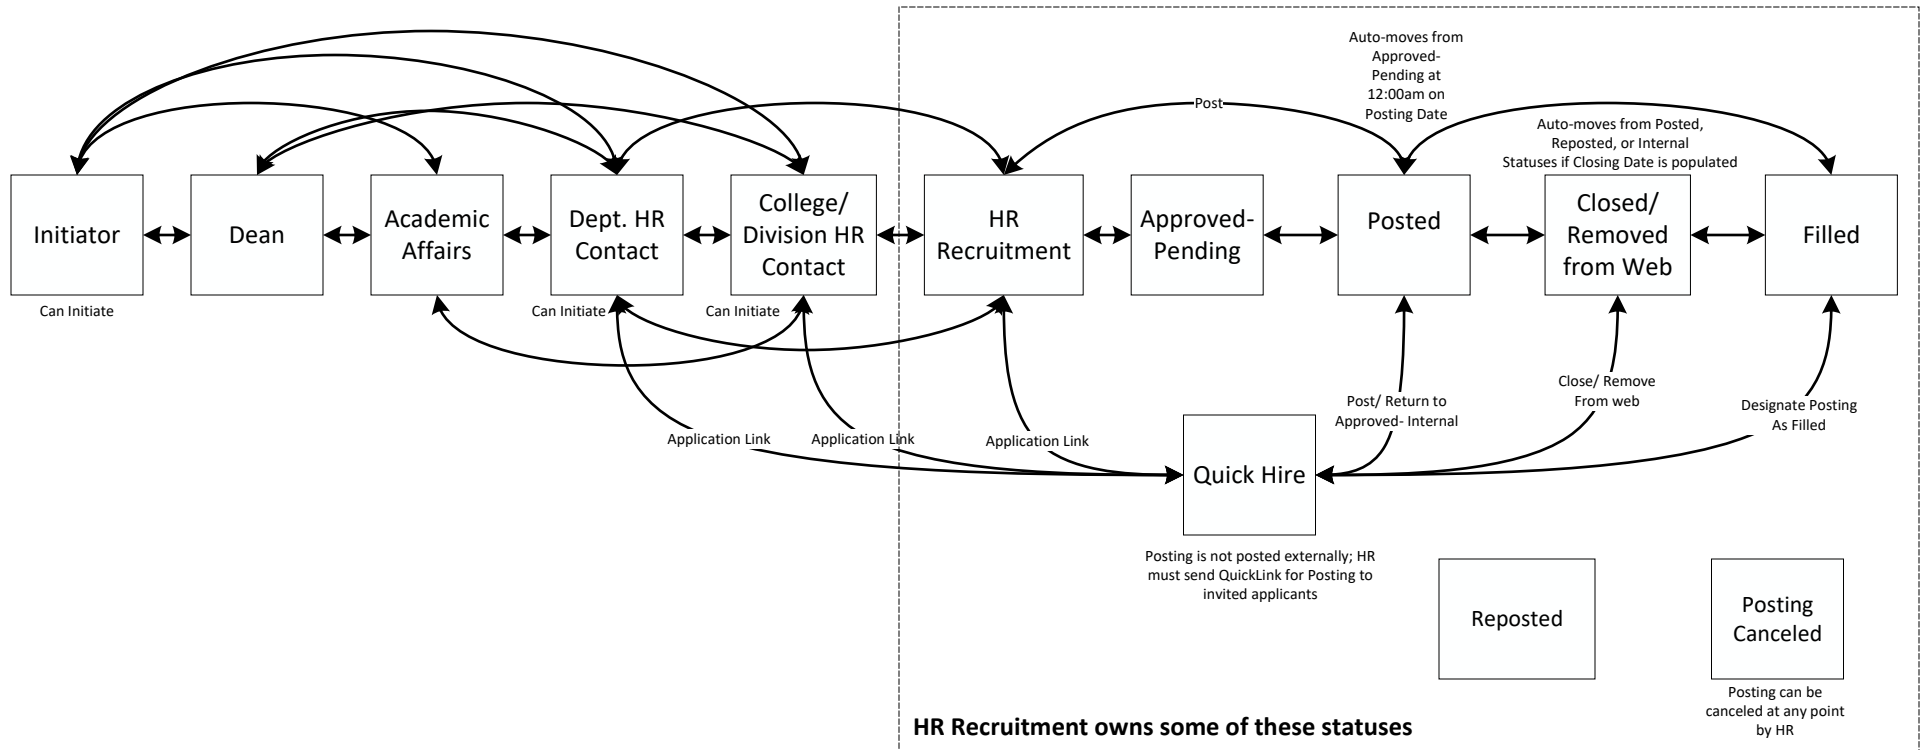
Auto-moves from Approved-Pending at 12:00am on Posting Date

Post

Auto-moves from Posted, Reposted, or Internal Statuses if Closing Date is populated

Initiator

Dean

Academic Affairs

Dept. HR Contact

College/ Division HR Contact

HR Recruitment

Approved-Pending

Posted

Closed/ Removed from Web

Filled

Can Initiate

Can Initiate

Can Initiate

Post/ Return to Approved- Internal

Close/ Remove From web

Designate Posting As Filled

Application Link

Application Link

Application Link

Quick Hire

Posting is not posted externally; HR must send QuickLink for Posting to invited applicants

Reposted

Posting Canceled

Posting can be canceled at any point by HR

HR Recruitment owns some of these statuses